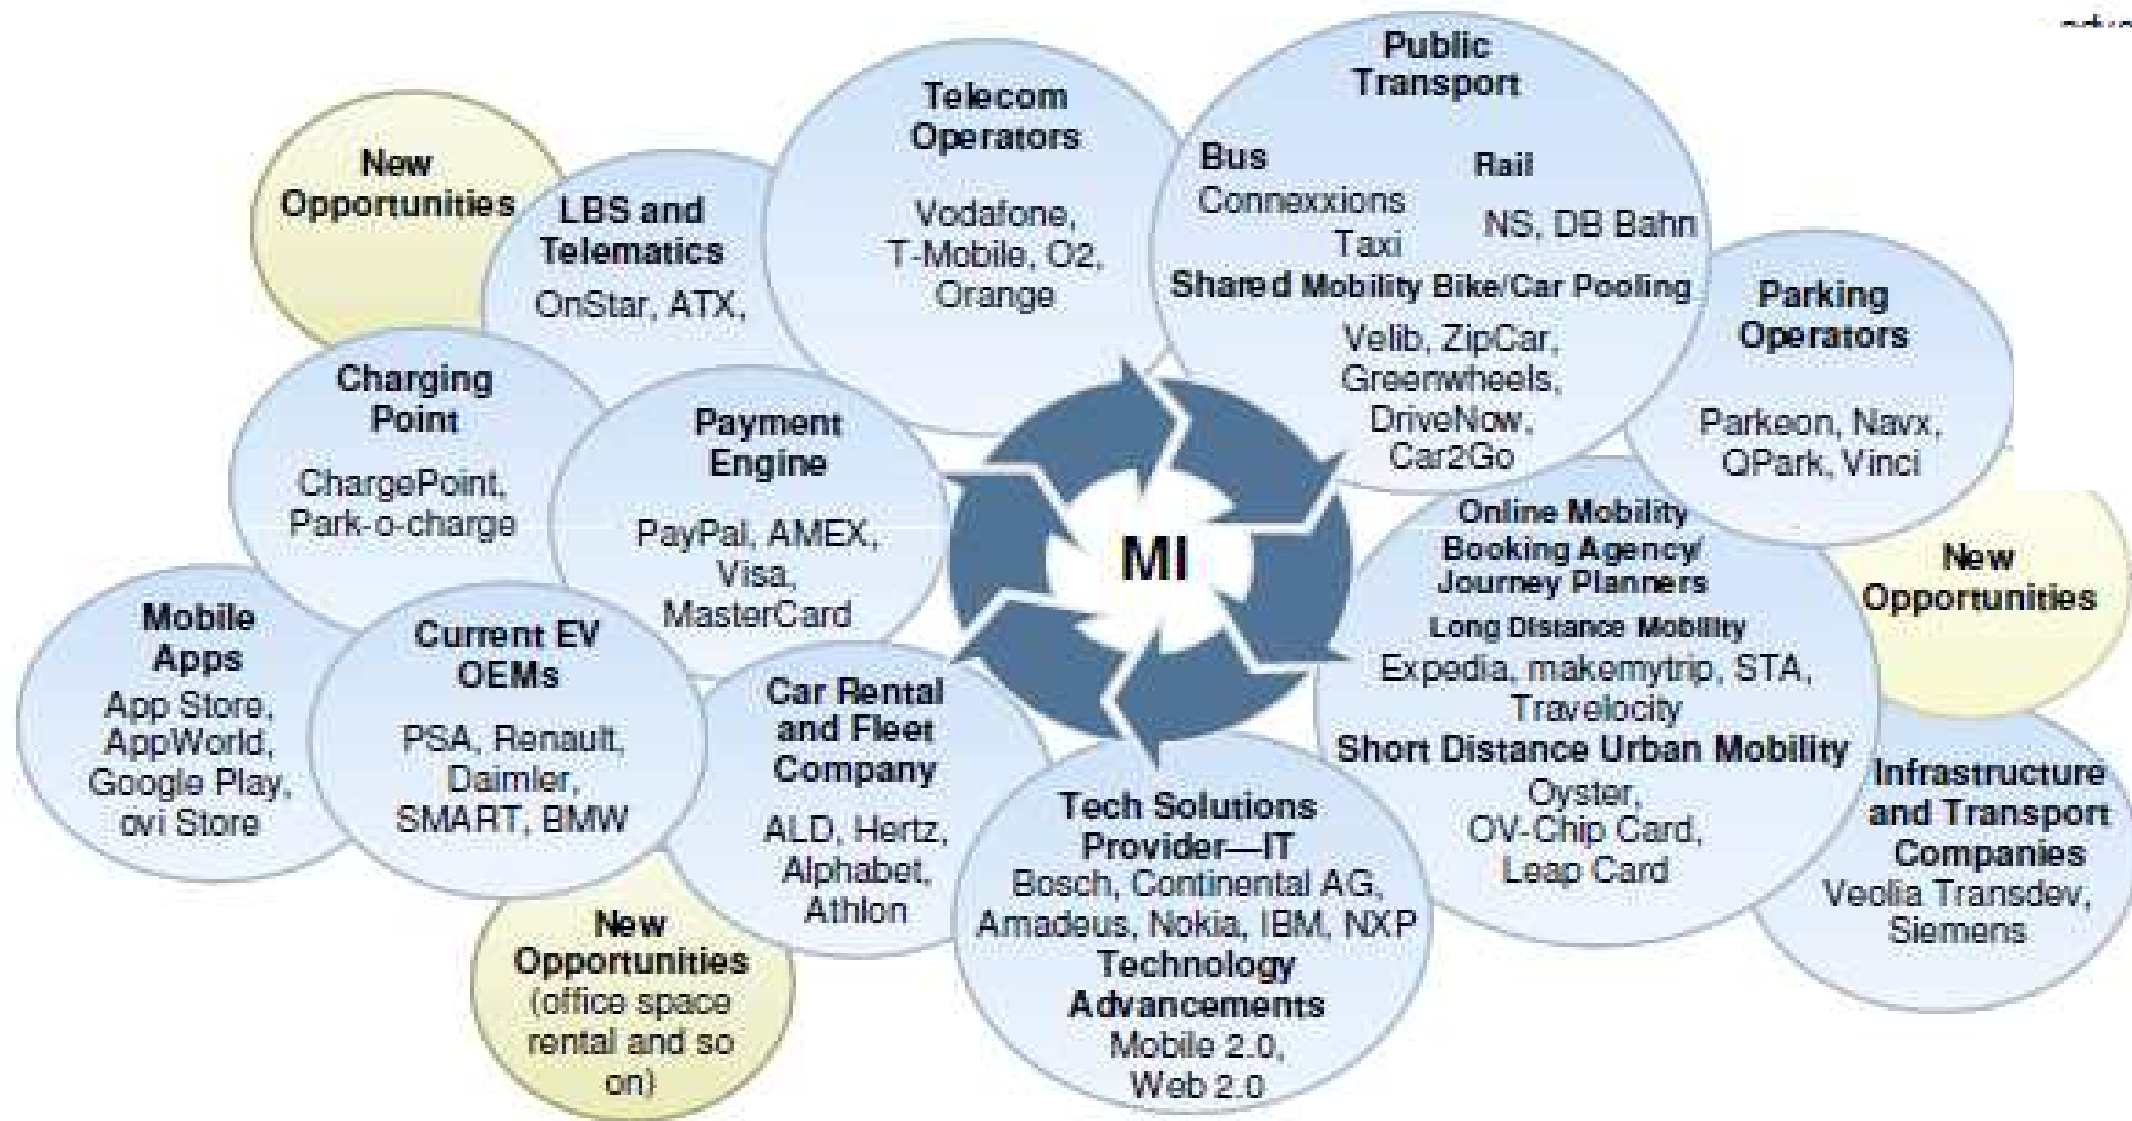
New Opportunities

LBS and Telematics
OnStar, ATX,

Telecom Operators
Vodafone, T-Mobile, O2, Orange

Public Transport
Bus
Connexxions
Rail
NS, DB Bahn
Taxi
Shared Mobility Bike/Car Pooling
Velib, ZipCar, Greenwheels, DriveNow, Car2Go

Parking Operators
Parkeon, Navx, QPark, Vinci

Charging Point
ChargePoint, Park-o-charge

Payment Engine
PayPal, AMEX, Visa, MasterCard

MI

Online Mobility Booking Agency/ Journey Planners
Long Distance Mobility
Expedia, makemytrip, STA, Travelocity
Short Distance Urban Mobility
Oyster, OV-Chip Card, Leap Card

New Opportunities

Mobile Apps
App Store, AppWorld, Google Play, ovi Store

Current EV OEMs
PSA, Renault, Daimler, SMART, BMW

Car Rental and Fleet Company
ALD, Hertz, Alphabet, Athlon

Tech Solutions Provider—IT
Bosch, Continental AG, Amadeus, Nokia, IBM, NXP
Technology Advancements
Mobile 2.0, Web 2.0

Infrastructure and Transport Companies
Veolia Transdev, Siemens

New Opportunities (office space rental and so on)